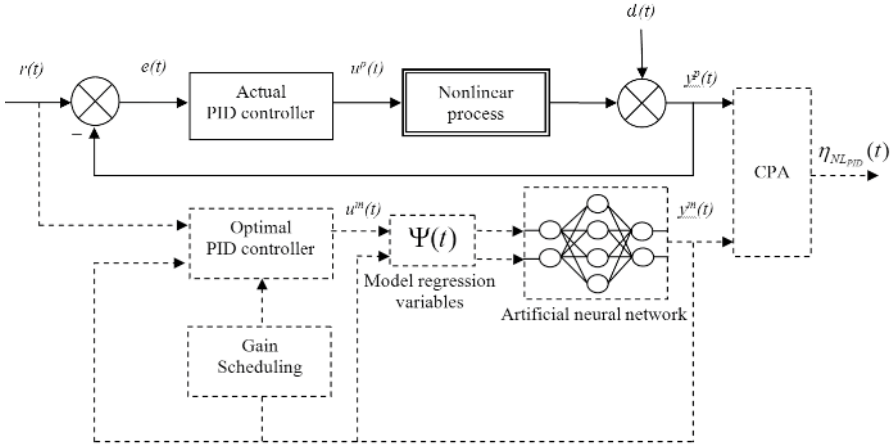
$d(t)$

$r(t)$

$e(t)$

Actual PID controller

$u^p(t)$

Nonlinear process

$y^p(t)$

–

CPA

$\eta_{NL_{PID}}(t)$

Optimal PID controller

$u^m(t)$

$\Psi(t)$

Model regression variables

$y^m(t)$

Artificial neural network

Gain Scheduling